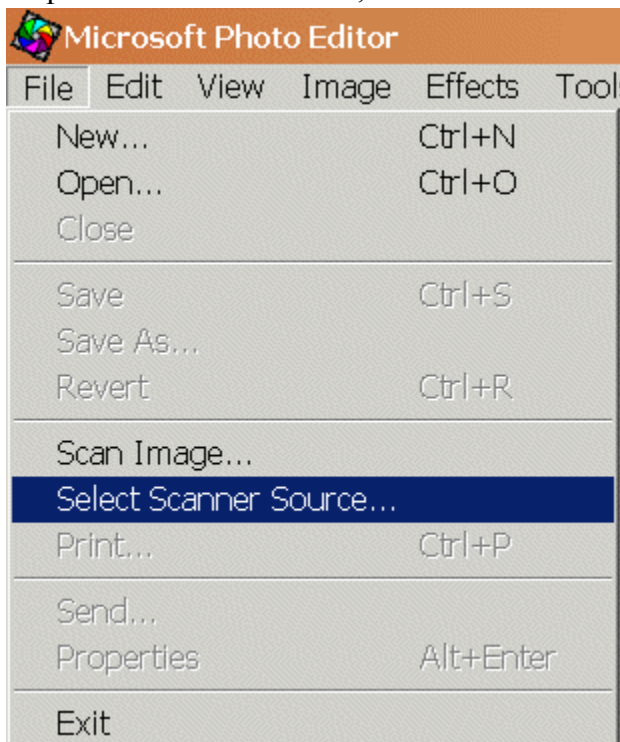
Microsoft Photo Editor

File Edit View Image Effects Tools

New... Ctrl+N
Open... Ctrl+O
Close

Save Ctrl+S
Save As...
Revert Ctrl+R

Scan Image...
Select Scanner Source...
Print... Ctrl+P

Send...
Properties Alt+Enter

Exit